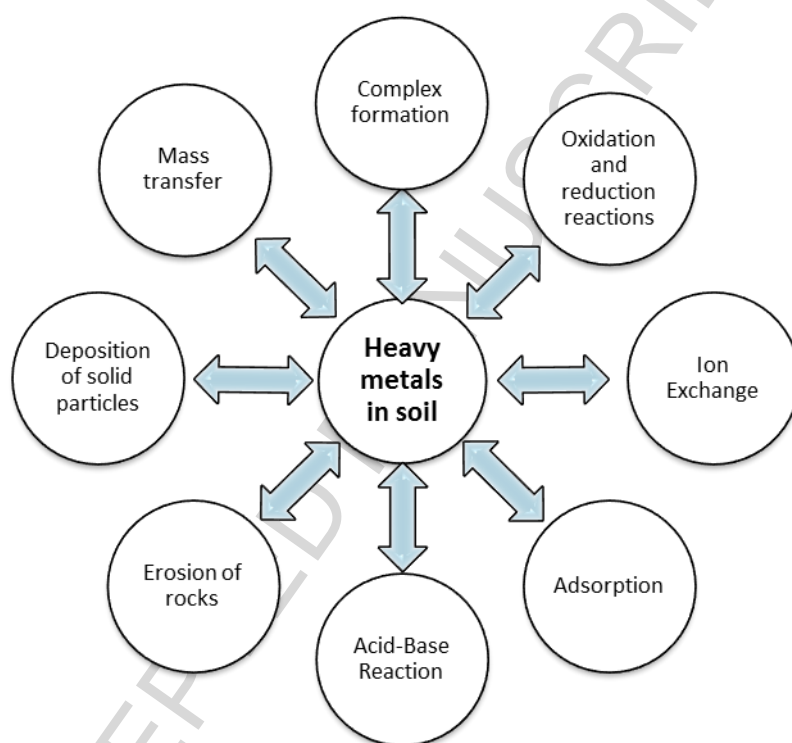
Heavy metals in soil

Complex formation

Oxidation and reduction reactions

Ion Exchange

Adsorption

Acid-Base Reaction

Erosion of rocks

Deposition of solid particles

Mass transfer

ACCEPTED MANUSCRIPT